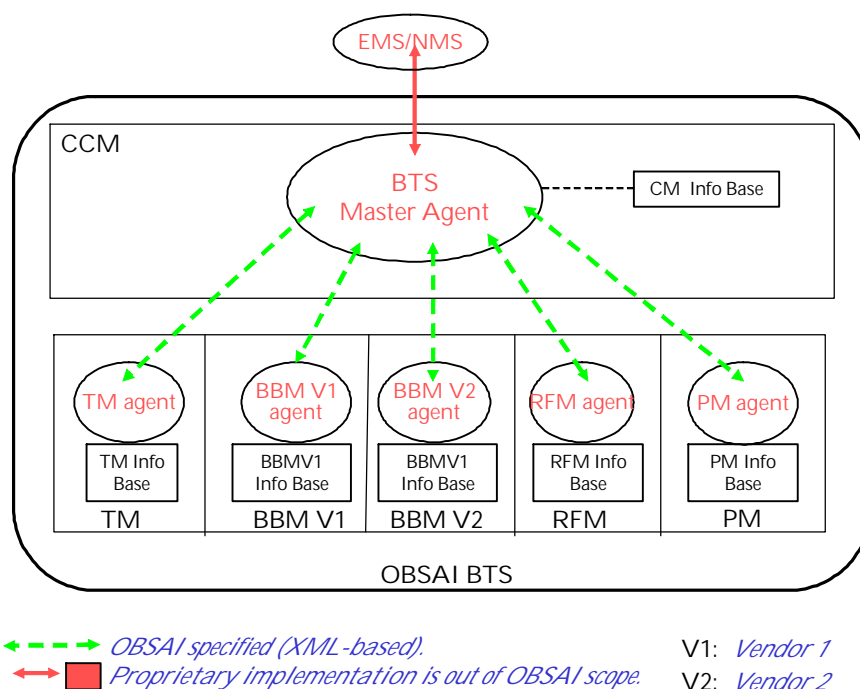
EMS/NMS

CCM

BTS Master Agent

CM Info Base

TM agent

TM Info Base

TM

BBM V1 agent

BBMV1 Info Base

BBM V1

BBM V2 agent

BBMV1 Info Base

BBM V2

RFM agent

RFM Info Base

RFM

PM agent

PM Info Base

PM

OBSAI BTS

OBSAI specified (XML-based).

Proprietary implementation is out of OBSAI scope.

V1: Vendor 1

V2: Vendor 2